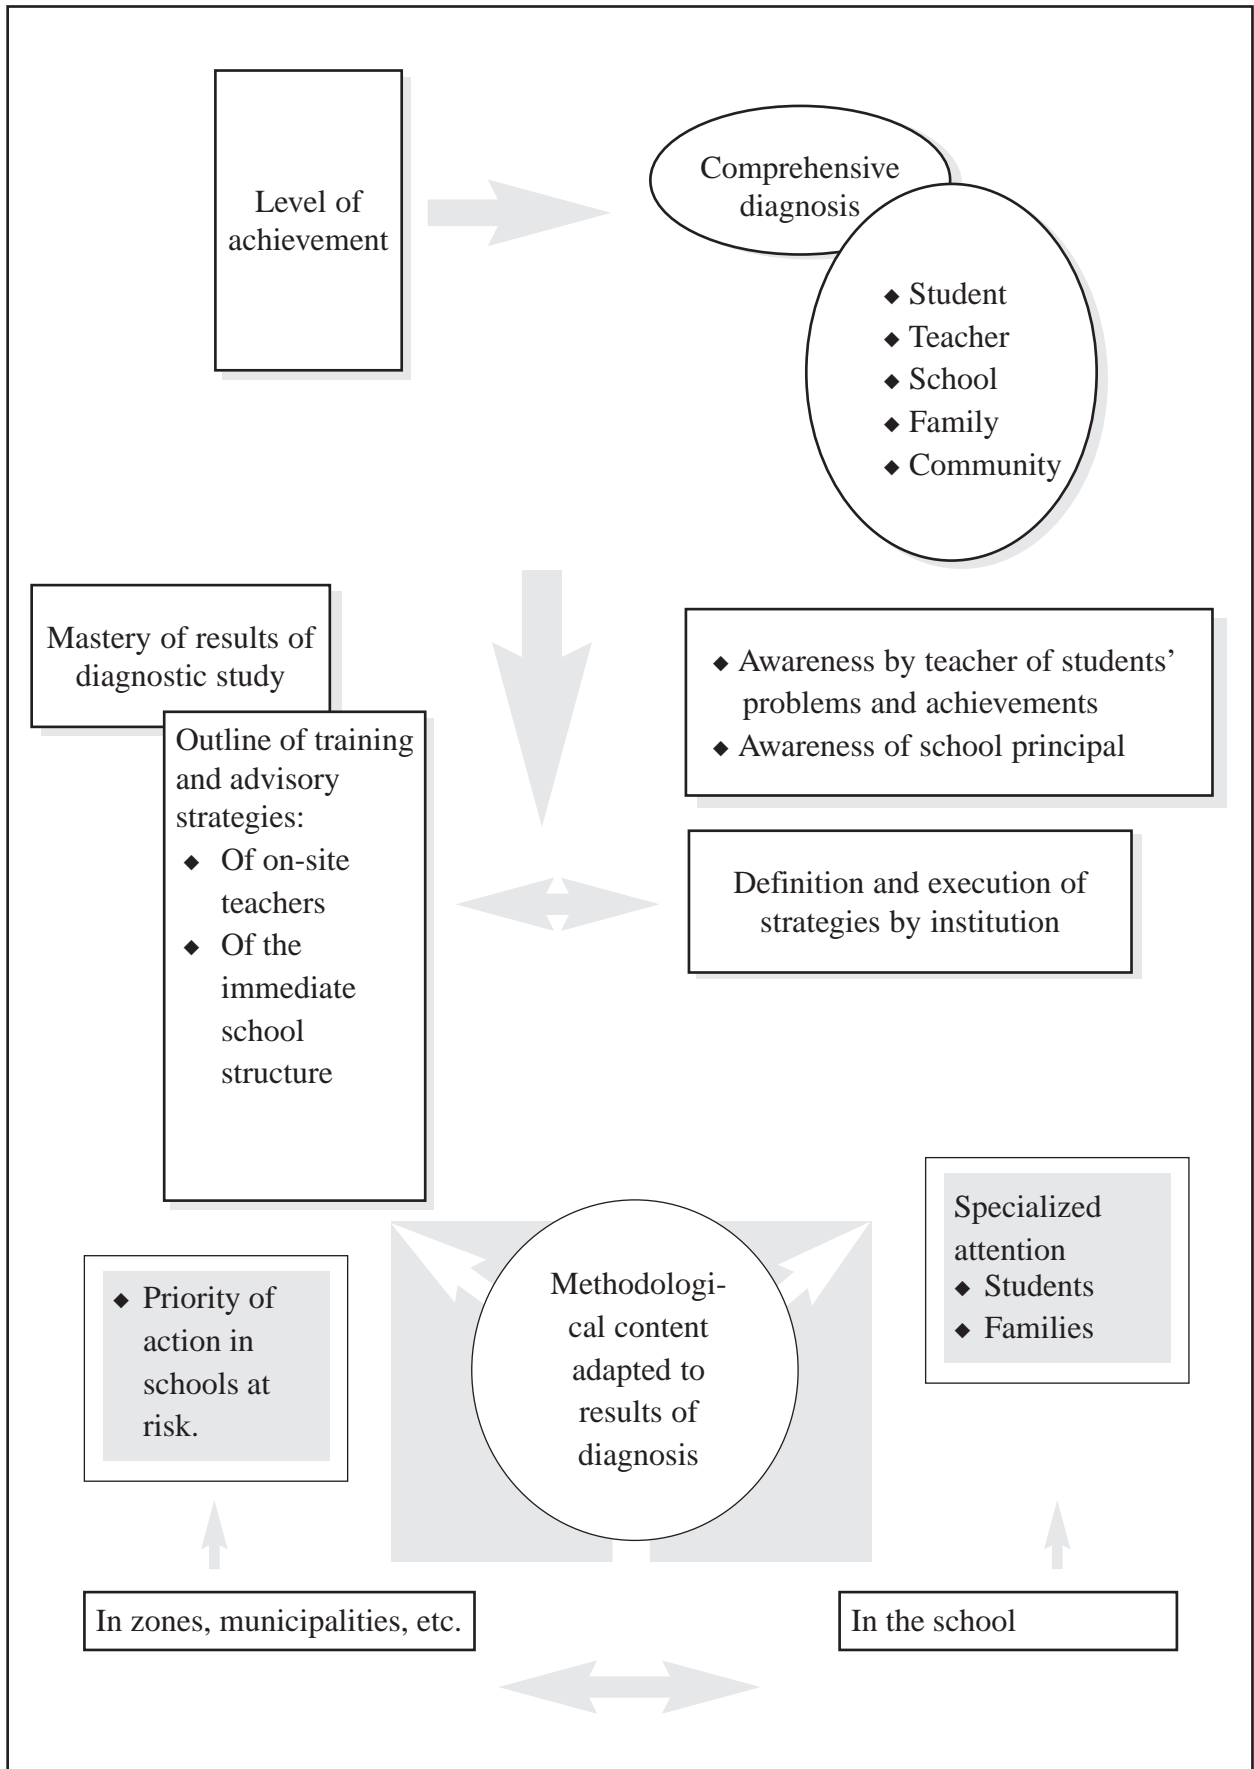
Level of achievement

Comprehensive diagnosis

- Student
- Teacher
- School
- Family
- Community

Mastery of results of diagnostic study

Outline of training and advisory strategies:
- Of on-site teachers
- Of the immediate school structure

- Awareness by teacher of students' problems and achievements
- Awareness of school principal

Definition and execution of strategies by institution

- Priority of action in schools at risk.

Methodological content adapted to results of diagnosis

Specialized attention
- Students
- Families

In zones, municipalities, etc.

In the school